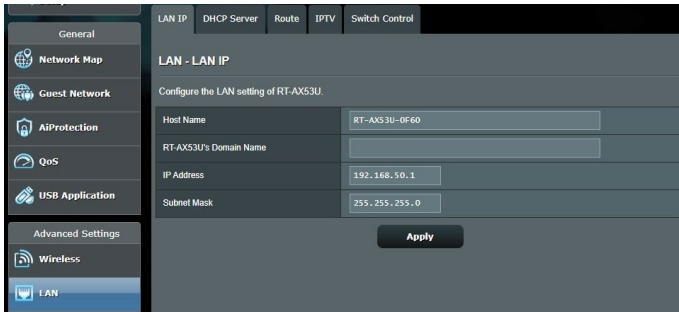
General

Network Map

Guest Network

AiProtection

QoS

USB Application

Advanced Settings

Wireless

LAN

LAN IP | DHCP Server | Route | IPTV | Switch Control

LAN - LAN IP

Configure the LAN setting of RT-AX53U.

| Host Name | RT-AX53U-0F60 |
|---|---|
| RT-AX53U's Domain Name | |
| IP Address | 192.168.50.1 |
| Subnet Mask | 255.255.255.0 |

Apply